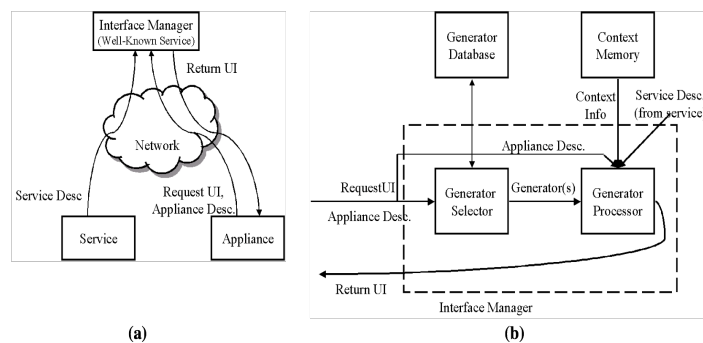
Interface Manager
(Well-Known Service)

Return UI

Network

Service Desc

Request UI,
Appliance Desc.

Service

Appliance

(a)

Generator
Database

Context
Memory

Context
Info

Service Desc.
(from service

Appliance Desc.

RequestUI

Appliance Desc.

Generator
Selector

Generator(s)

Generator
Processor

Return UI

Interface Manager

(b)